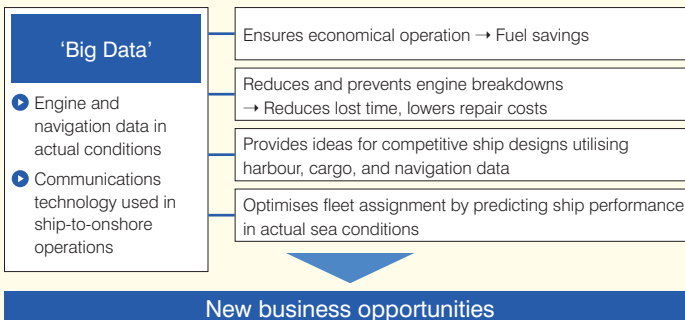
‘Big Data’

Engine and navigation data in actual conditions

Communications technology used in ship-to-onshore operations

Ensures economical operation → Fuel savings

Reduces and prevents engine breakdowns → Reduces lost time, lowers repair costs

Provides ideas for competitive ship designs utilising harbour, cargo, and navigation data

Optimises fleet assignment by predicting ship performance in actual sea conditions

New business opportunities